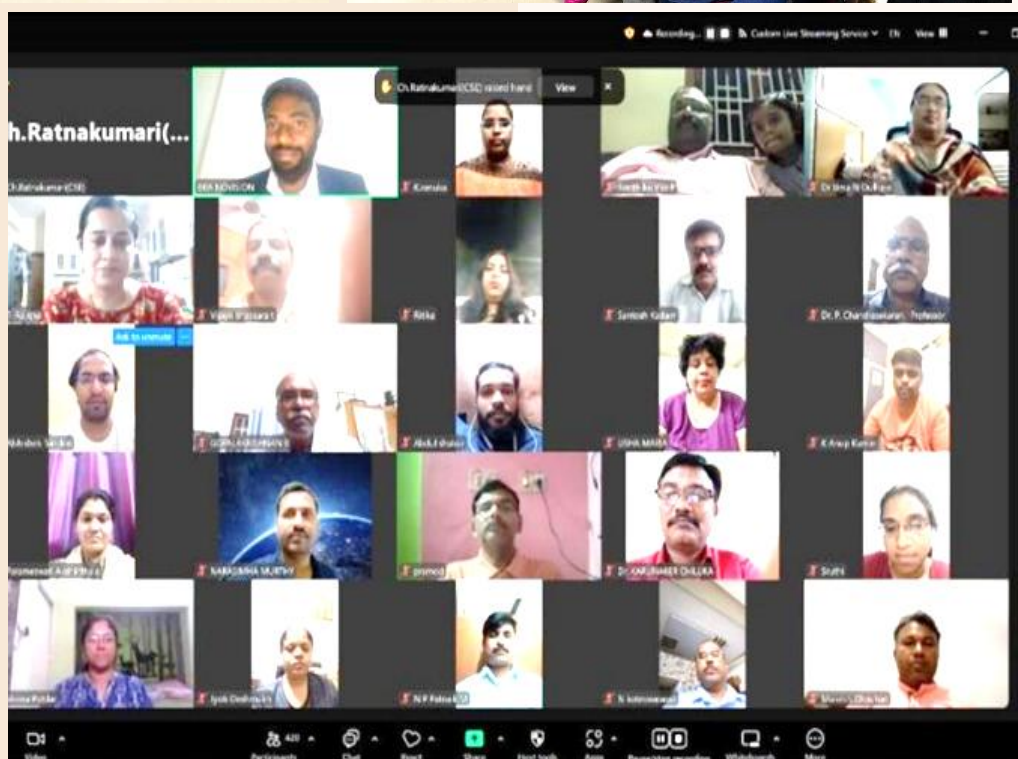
Recording... Custom Live Streaming Service View

Ch.Ratnakumari(CSD) raised hand View

h.Ratnakumari(...

Ch.Ratnakumari(CSD)

BEN NEVISON

Kamala

Dr Uma N Dulhare

Vijaya Bhaskara

Ritika

Santosh Kadam

Dr. P. Chandrasekaran , Professor

Ask to unmute

Abhishek Sinha

GOPALAKRISHNAN

Abdul shakir

USHA MAIRA

K Anup Kumar

NARASIMHA MURTHY

pramod

Dr. KARUNAKER CHILUKA

Sruthi

N P Patnaik

Video

Participants 420

Chat

React

Share

Host tools

Apps

Whiteboards

More